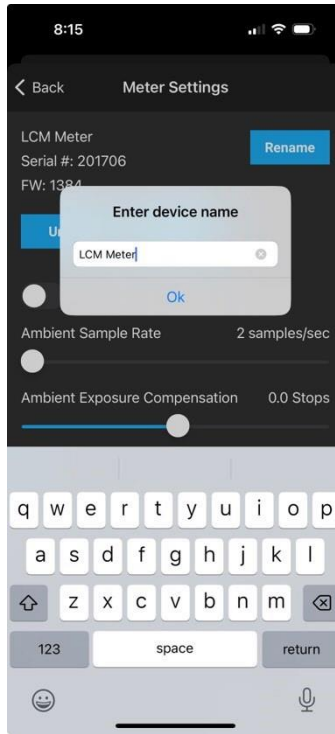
8:15

Back

Meter Settings

LCM Meter
Serial #: 201706
FW: 1384

Rename

U

Enter device name

LCM Meter

Ok

Ambient Sample Rate

2 samples/sec

Ambient Exposure Compensation

0.0 Stops

q w e r t y u i o p
a s d f g h j k l
z x c v b n m

123

space

return